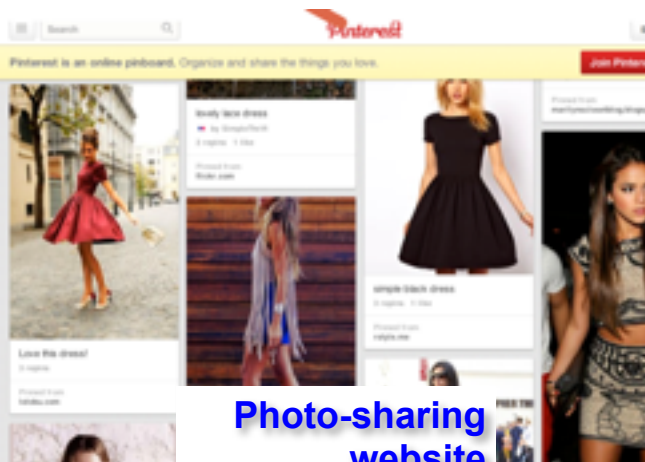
Search

Pinterest

Pinterest is an online pinboard. Organize and share the things you love.

Join Pinterest

lovely lace dress

by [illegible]

5 repins 1 like

Pinned from

flickr.com

Pinned from

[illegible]

Love this dress!

5 repins

Pinned from

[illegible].com

simple black dress

5 repins 1 like

Pinned from

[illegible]

Photo-sharing website